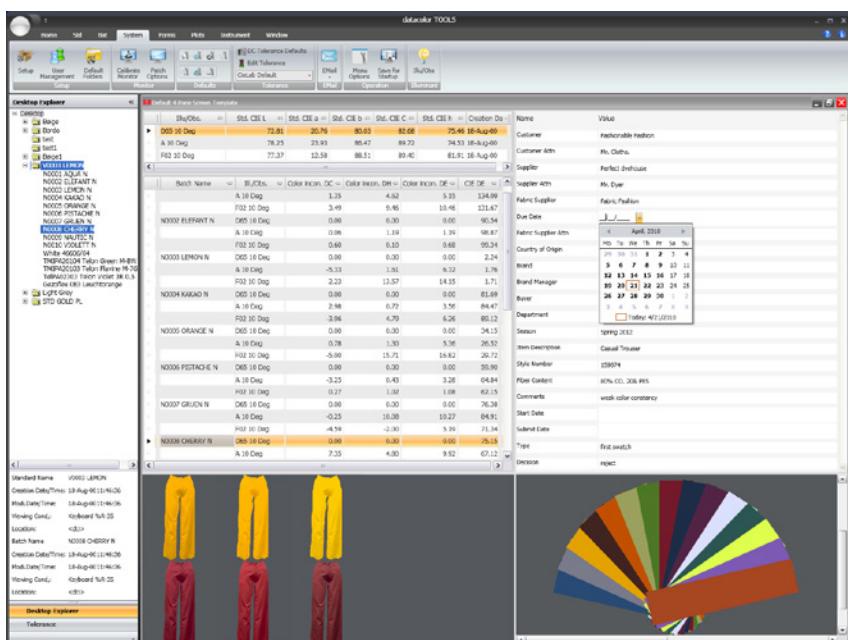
datacolor TOOLS

Home Std Bat System Forms Plots Instrument Window

Setup | User Management | Default Folders | Calibrate Monitor | Patch Options | DC Tolerance Defaults | Edit Tolerance | CieLab Default | EMail | Mono Options | Save for Startup | Ilu/Obs

Setup | Monitor | Defaults | Tolerance | EMail | Operation | Illuminant

Desktop Explorer

Desktop
Beige
Bordo
test
test1
Beige1
V0001 LEMON
N0001 AQUA N
N0002 ELEFANT N
N0003 LEMON N
N0004 KAKAO N
N0005 ORANGE N
N0006 PISTACHE N
N0007 GRUEN N
N0008 CHERRY N
N0009 NAUTIC N
N0010 VIOLETT N
White 4600/04
TMIPA20104 Telon Green M-BR
TMIPA20103 Telon Flamine M-7G
TMIPA20102 Telon Violet 3R 0.5
Gezoflow 083 Leuchtorange
Light Grey
STD GOLD PL

Standard Name V0001 LEMON
Creation Date/Time: 18-Aug-06 11:46:36
Mod.Date/Time: 18-Aug-06 11:46:36
Viewing Cond.: Keyboard %R 3S
Location: <D>
Batch Name N0008 CHERRY N
Creation Date/Time: 18-Aug-06 11:46:36
Mod.Date/Time: 18-Aug-06 11:46:36
Viewing Cond.: Keyboard %R 3S
Location: <D>

Desktop Explorer
Tolerance

Default 4 Pane Screen Template

| Ilu/Obs. | Std. CIE L | Std. CIE a | Std. CIE b | Std. CIE C | Std. CIE h | Creation Da |
|---|---|---|---|---|---|---|
| D65 10 Deg | 72.81 | 20.76 | 80.03 | 82.68 | 75.46 | 18-Aug-06 |
| A 10 Deg | 78.25 | 23.93 | 86.47 | 89.72 | 74.53 | 18-Aug-06 |
| F02 10 Deg | 77.37 | 12.58 | 88.51 | 89.40 | 81.91 | 18-Aug-06 |

| Batch Name | Ilu/Obs. | Color incon. DC | Color incon. DH | Color incon. DE | CIE DE |
|---|---|---|---|---|---|
| | A 10 Deg | 1.25 | 4.62 | 5.33 | 134.99 |
| | F02 10 Deg | 3.49 | 9.46 | 10.46 | 121.67 |
| N0002 ELEFANT N | D65 10 Deg | 0.00 | 0.00 | 0.00 | 90.54 |
| | A 10 Deg | 0.06 | 1.19 | 1.39 | 98.87 |
| | F02 10 Deg | 0.60 | 0.10 | 0.68 | 90.34 |
| N0003 LEMON N | D65 10 Deg | 0.00 | 0.00 | 0.00 | 2.24 |
| | A 10 Deg | -5.33 | 1.61 | 6.12 | 1.76 |
| | F02 10 Deg | 2.23 | 13.57 | 14.15 | 1.71 |
| N0004 KAKAO N | D65 10 Deg | 0.00 | 0.00 | 0.00 | 61.69 |
| | A 10 Deg | 2.98 | 0.72 | 3.56 | 64.47 |
| | F02 10 Deg | 3.96 | 4.70 | 6.26 | 60.12 |
| N0005 ORANGE N | D65 10 Deg | 0.00 | 0.00 | 0.00 | 34.15 |
| | A 10 Deg | 0.78 | 1.30 | 5.36 | 26.52 |
| | F02 10 Deg | -5.90 | 15.71 | 16.82 | 29.72 |
| N0006 PISTACHE N | D65 10 Deg | 0.00 | 0.00 | 0.00 | 50.90 |
| | A 10 Deg | -3.25 | 0.43 | 3.26 | 64.84 |
| | F02 10 Deg | 0.27 | 1.02 | 1.08 | 62.15 |
| N0007 GRUEN N | D65 10 Deg | 0.00 | 0.00 | 0.00 | 76.38 |
| | A 10 Deg | -0.25 | 10.08 | 10.27 | 84.91 |
| | F02 10 Deg | -4.58 | -2.00 | 5.39 | 71.34 |
| N0008 CHERRY N | D65 10 Deg | 0.00 | 0.00 | 0.00 | 75.15 |
| | A 10 Deg | 7.35 | 4.80 | 9.92 | 67.12 |

| Name | Value |
|---|---|
| Customer | Fashionable Fashion |
| Customer Attn | Ms. Clothe |
| Supplier | Perfect Dyehouse |
| Supplier Attn | Ms. Dyer |
| Fabric Supplier | Fabric Fashion |
| Due Date | _/_/__ |
| Fabric Supplier Attn | |
| Country of Origin | |
| Brand | |
| Brand Manager | |
| Buyer | |
| Department | |
| Season | Spring 2012 |
| Item Description | Casual Trouser |
| Style Number | 159874 |
| Fiber Content | 80% CO, 20% PES |
| Comments | weak color constancy |
| Start Date | |
| Submit Date | |
| Type | first swatch |
| Decision | reject |

April, 2010
Mo Tu We Th Fr Sa Su
29 30 31 1 2 3 4
5 6 7 8 9 10 11
12 13 14 15 16 17 18
19 20 21 22 23 24 25
26 27 28 29 30 1 2
3 4 5 6 7 8 9
Today: 4/21/2010